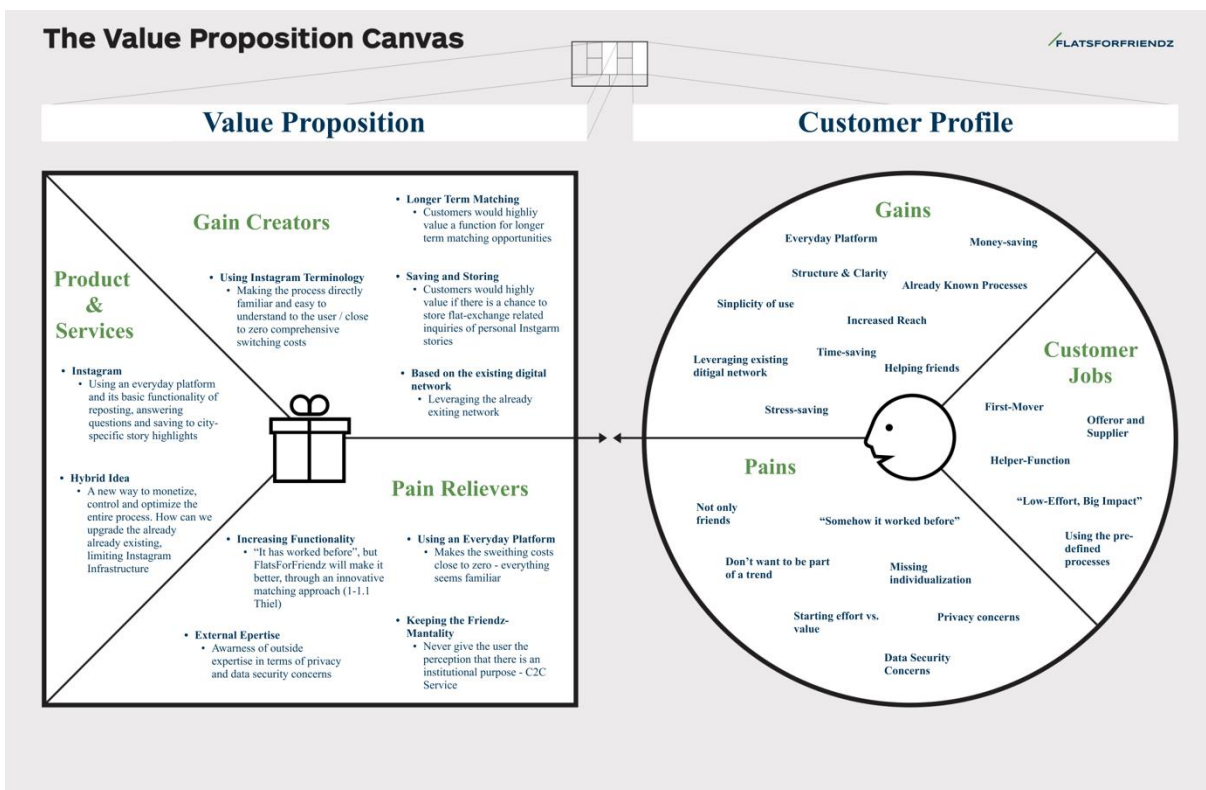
The Value Proposition Canvas

FLATSFORFRIENDZ

Value Proposition

Customer Profile

Gain Creators

• Longer Term Matching
  • Customers would highliy value a function for longer term matching opportunities

• Using Instagram Terminology
  • Making the process directly familiar and easy to understand to the user / close to zero comprehensive switching costs

• Saving and Storing
  • Customers would highly value if there is a chance to store flat-exchange related inquiries of personal Instgarm stories

• Based on the existing digital network
  • Leveraging the already exiting network

Product & Services

• Instagram
  • Using an everyday platform and its basic functionality of reposting, answering questions and saving to city-specific story highlights

• Hybrid Idea
  • A new way to monetize, control and optimize the entire process. How can we upgrade the already already existing, limiting Instagram Infrastructure

Pain Relievers

• Increasing Functionality
  • "It has worked before", but FlatsForFriendz will make it better, through an innovative matching approach (1-1.1 Thiel)

• Using an Everyday Platform
  • Makes the sweithing costs close to zero - everything seems familiar

• External Epertise
  • Awarness of outside expertise in terms of privacy and data security concerns

• Keeping the Friendz-Mantality
  • Never give the user the perception that there is an institutional purpose - C2C Service

Gains

Everyday Platform
Money-saving
Structure & Clarity
Already Known Processes
Sinplicity of use
Increased Reach
Leveraging existing ditigal network
Time-saving
Helping friends
Stress-saving

Customer Jobs

First-Mover
Offeror and Supplier
Helper-Function
"Low-Effort, Big Impact"
Using the pre-defined processes

Pains

Not only friends
"Somehow it worked before"
Don't want to be part of a trend
Missing individualization
Starting effort vs. value
Privacy concerns
Data Security Concerns